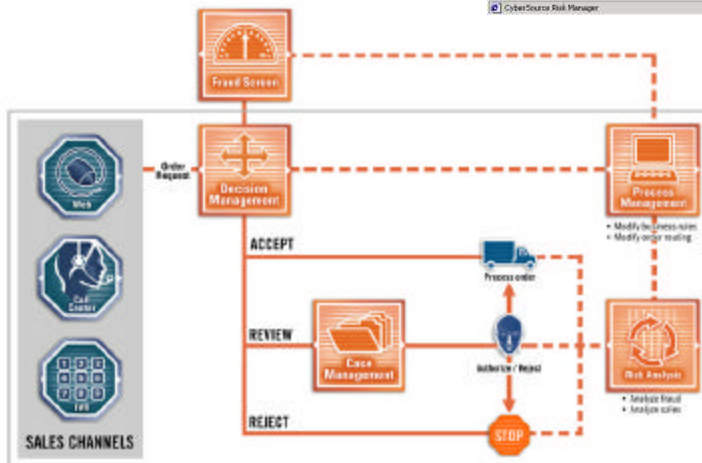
CyberSource Risk Manager

Fraud Screen

Order Request

Decision Management

Process Management

• Modify business rules
• Modify order routing

Web

Call Center

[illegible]

ACCEPT

Process order

REVIEW

Case Management

Authorize / Reject

Risk Analysis

• Analyze fraud
• Analyze sales

REJECT

STOP

SALES CHANNELS